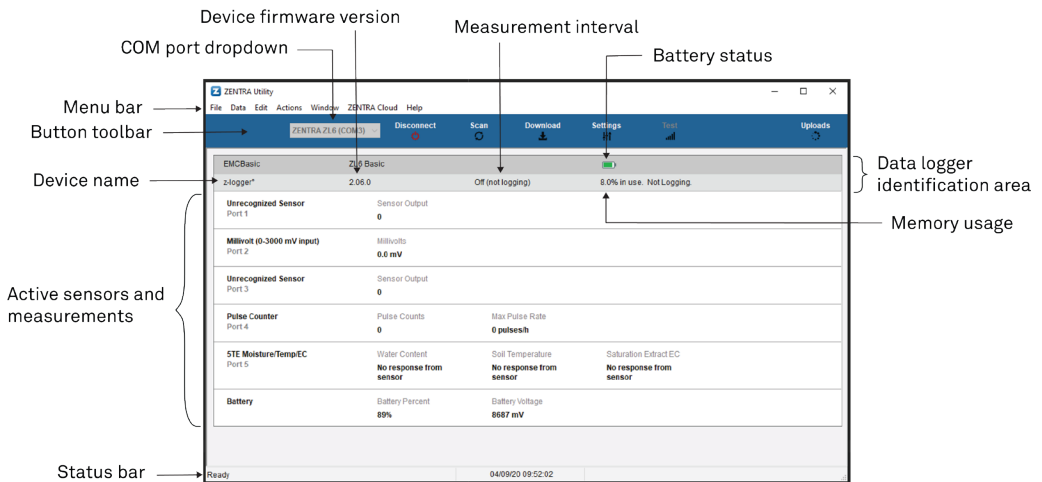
Device firmware version

Measurement interval

COM port dropdown

Battery status

ZENTRA Utility

Menu bar

File Data Edit Actions Window ZENTRA Cloud Help

Button toolbar

ZENTRA ZL6 (COM3)

Disconnect

Scan

Download

Settings

Test

Uploads

EMCBasic

ZL6 Basic

Data logger identification area

Device name

z-logger*

2.06.0

Off (not logging)

8.0% in use. Not Logging.

Memory usage

Unrecognized Sensor
Port 1

Sensor Output
0

Millivolt (0-3000 mV input)
Port 2

Millivolts
0.0 mV

Active sensors and measurements

Unrecognized Sensor
Port 3

Sensor Output
0

Pulse Counter
Port 4

Pulse Counts
0

Max Pulse Rate
0 pulses/h

5TE Moisture/Temp/EC
Port 5

Water Content
No response from sensor

Soil Temperature
No response from sensor

Saturation Extract EC
No response from sensor

Battery

Battery Percent
89%

Battery Voltage
8687 mV

Status bar

Ready

04/09/20 09:52:02